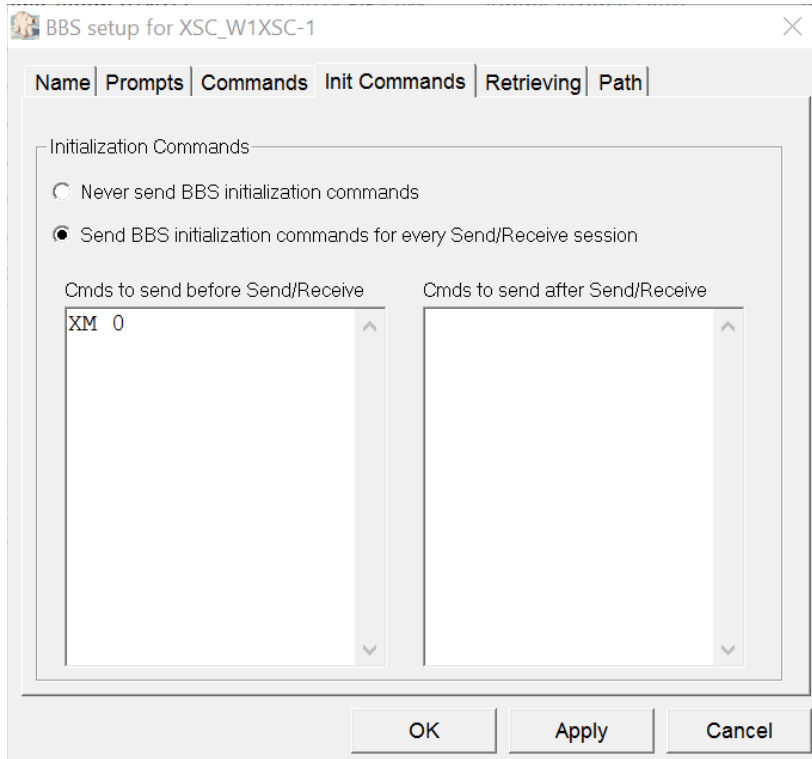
BBS setup for XSC_W1XSC-1

Name | Prompts | Commands | Init Commands | Retrieving | Path

Initialization Commands

Never send BBS initialization commands

Send BBS initialization commands for every Send/Receive session

Cmds to send before Send/Receive

XM 0

Cmds to send after Send/Receive

OK

Apply

Cancel